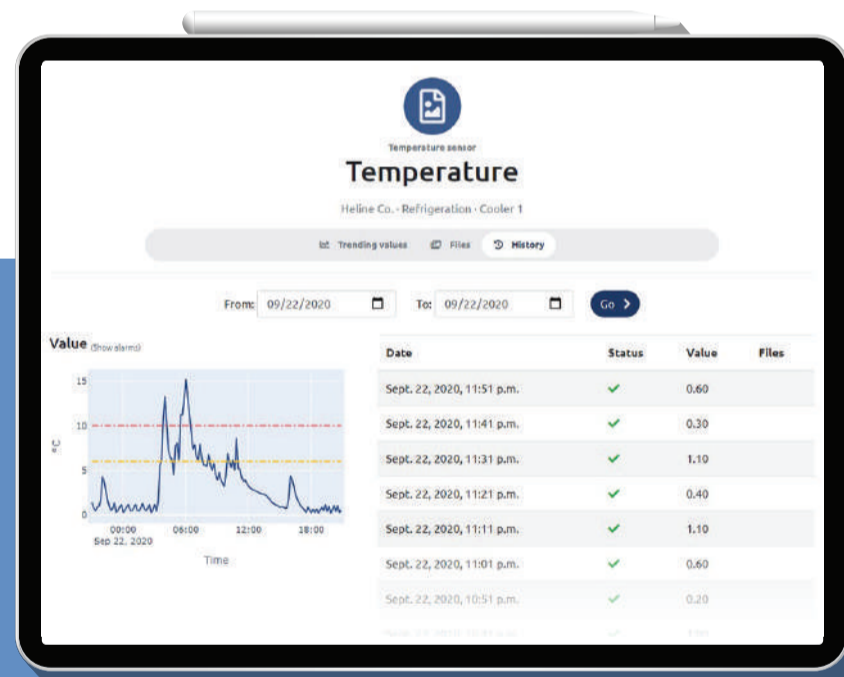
Temperature sensor

Temperature

Heline Co. · Refrigeration · Cooler 1

Trending values Files History

From: 09/22/2020 To: 09/22/2020 Go

Value (Show alarms)

15
10
5
0

°C

00:00
Sep 22, 2020
06:00
12:00
18:00

Time

| Date | Status | Value | Files |
|---|---|---|---|
| Sept. 22, 2020, 11:51 p.m. | ✓ | 0.60 | |
| Sept. 22, 2020, 11:41 p.m. | ✓ | 0.30 | |
| Sept. 22, 2020, 11:31 p.m. | ✓ | 1.10 | |
| Sept. 22, 2020, 11:21 p.m. | ✓ | 0.40 | |
| Sept. 22, 2020, 11:11 p.m. | ✓ | 1.10 | |
| Sept. 22, 2020, 11:01 p.m. | ✓ | 0.60 | |
| Sept. 22, 2020, 10:51 p.m. | ✓ | 0.20 | |
| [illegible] | ✓ | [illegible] | |